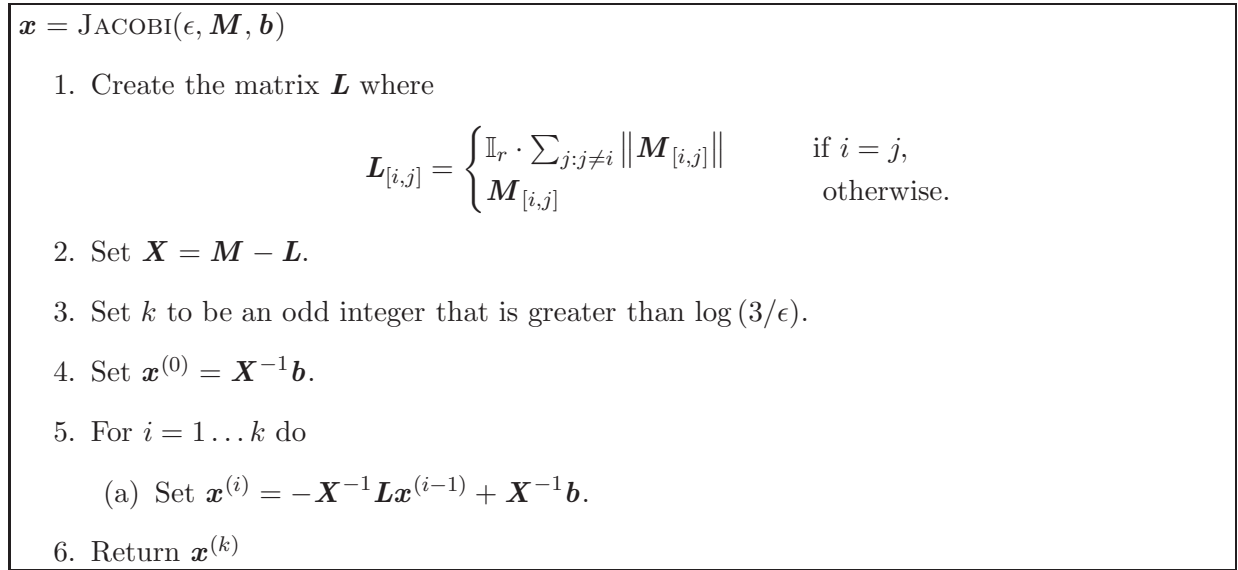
$\boldsymbol{x} = \text{JACOBI}(\epsilon, \boldsymbol{M}, \boldsymbol{b})$

1. Create the matrix $\boldsymbol{L}$ where

$$\boldsymbol{L}_{[i,j]} = \begin{cases} \mathbb{I}_r \cdot \sum_{j:j\neq i} \left\|\boldsymbol{M}_{[i,j]}\right\| & \text{if } i = j, \\ \boldsymbol{M}_{[i,j]} & \text{otherwise.} \end{cases}$$

2. Set $\boldsymbol{X} = \boldsymbol{M} - \boldsymbol{L}$.

3. Set $k$ to be an odd integer that is greater than $\log(3/\epsilon)$.

4. Set $\boldsymbol{x}^{(0)} = \boldsymbol{X}^{-1}\boldsymbol{b}$.

5. For $i = 1 \ldots k$ do

(a) Set $\boldsymbol{x}^{(i)} = -\boldsymbol{X}^{-1}\boldsymbol{L}\boldsymbol{x}^{(i-1)} + \boldsymbol{X}^{-1}\boldsymbol{b}$.

6. Return $\boldsymbol{x}^{(k)}$